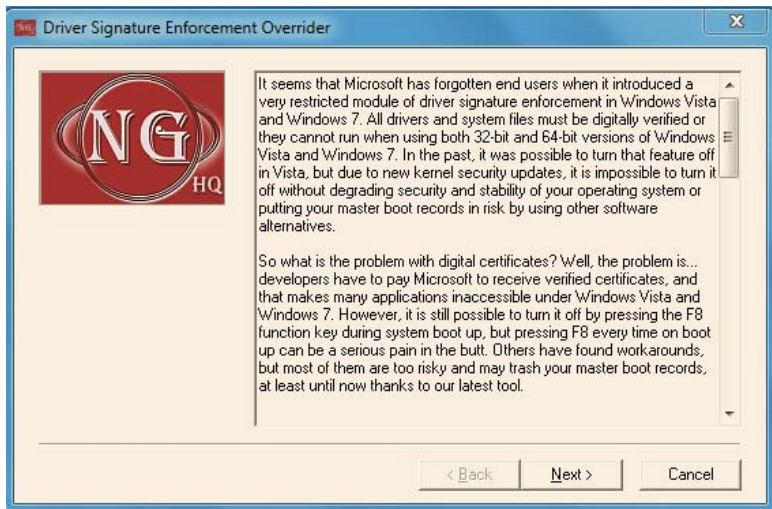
Driver Signature Enforcement Overrider

NG HQ

It seems that Microsoft has forgotten end users when it introduced a very restricted module of driver signature enforcement in Windows Vista and Windows 7. All drivers and system files must be digitally verified or they cannot run when using both 32-bit and 64-bit versions of Windows Vista and Windows 7. In the past, it was possible to turn that feature off in Vista, but due to new kernel security updates, it is impossible to turn it off without degrading security and stability of your operating system or putting your master boot records in risk by using other software alternatives.

So what is the problem with digital certificates? Well, the problem is... developers have to pay Microsoft to receive verified certificates, and that makes many applications inaccessible under Windows Vista and Windows 7. However, it is still possible to turn it off by pressing the F8 function key during system boot up, but pressing F8 every time on boot up can be a serious pain in the butt. Others have found workarounds, but most of them are too risky and may trash your master boot records, at least until now thanks to our latest tool.

< Back
Next >
Cancel